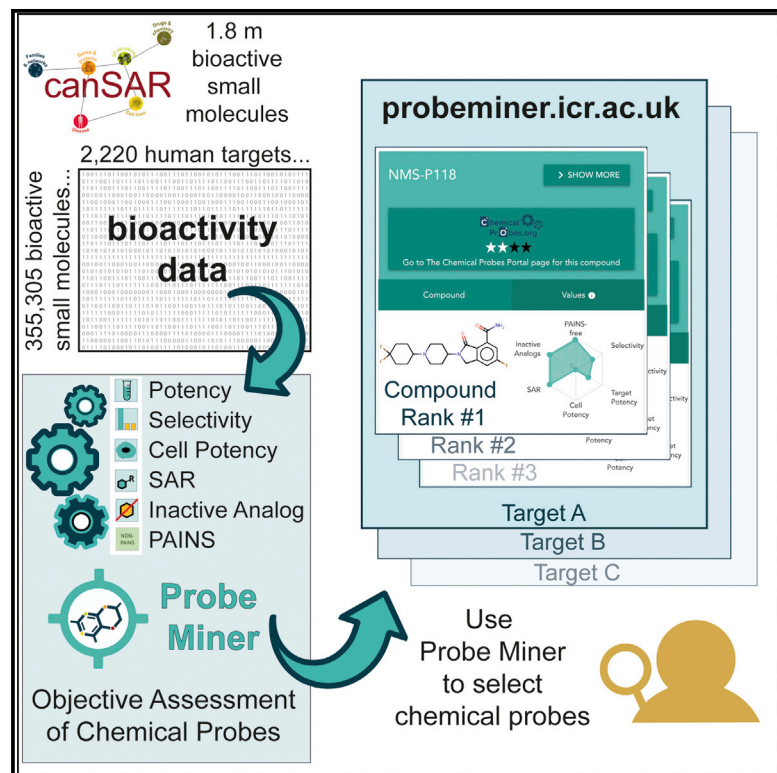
canSAR

1.8 m bioactive small molecules

2,220 human targets...

355,305 bioactive small molecules...

bioactivity data

Potency
Selectivity
Cell Potency
SAR
Inactive Analog
PAINS

NON-PAINS

Probe Miner

Objective Assessment of Chemical Probes

probeminer.icr.ac.uk

NMS-P118

SHOW MORE

Chemical Probes.org

★★★★

Go to The Chemical Probes Portal page for this compound

Compound

Values

PAINS-free

Selectivity

Target Potency

Cell Potency

SAR

Inactive Analogs

Compound Rank #1

Rank #2

Rank #3

Potency

Target A

Target B

Target C

Use Probe Miner to select chemical probes